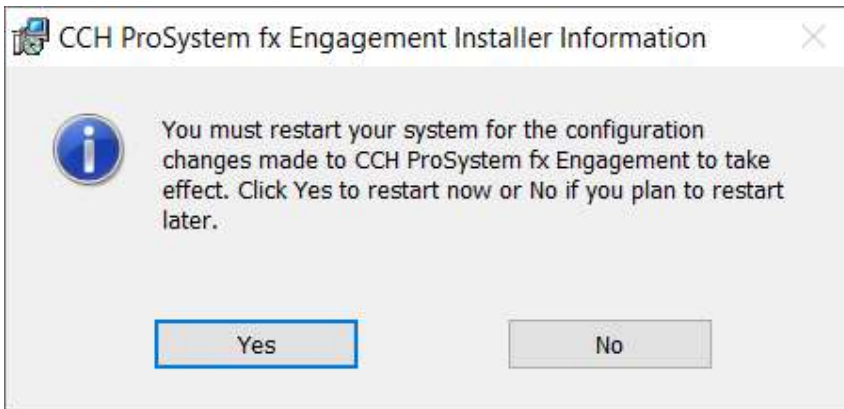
CCH ProSystem fx Engagement Installer Information

You must restart your system for the configuration changes made to CCH ProSystem fx Engagement to take effect. Click Yes to restart now or No if you plan to restart later.

Yes

No